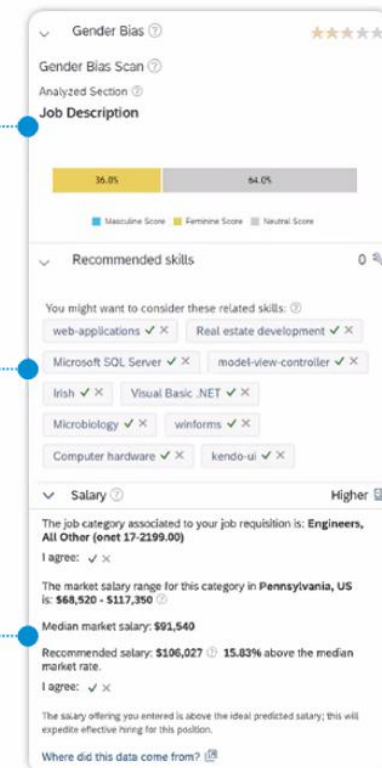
Gender Bias ⓘ

Gender Bias Scan ⓘ

Analyzed Section ⓘ

Job Description

36.0%

64.0%

Masculine Score Feminine Score Neutral Score

Recommended skills 0

You might want to consider these related skills: ⓘ

web-applications ✓ ✕

Real estate development ✓ ✕

Microsoft SQL Server ✓ ✕

model-view-controller ✓ ✕

Irish ✓ ✕

Visual Basic .NET ✓ ✕

Microbiology ✓ ✕

winforms ✓ ✕

Computer hardware ✓ ✕

kendo-ui ✓ ✕

Salary ⓘ

Higher

The job category associated to your job requisition is: **Engineers, All Other (onet 17-2199.00)**

I agree: ✓ ✕

The market salary range for this category in **Pennsylvania, US** is: **\$68,520 - \$117,350** ⓘ

Median market salary: **\$91,540**

Recommended salary: **\$106,027** ⓘ **15.83%** above the median market rate.

I agree: ✓ ✕

The salary offering you entered is above the ideal predicted salary; this will expedite effective hiring for this position.

Where did this data come from?